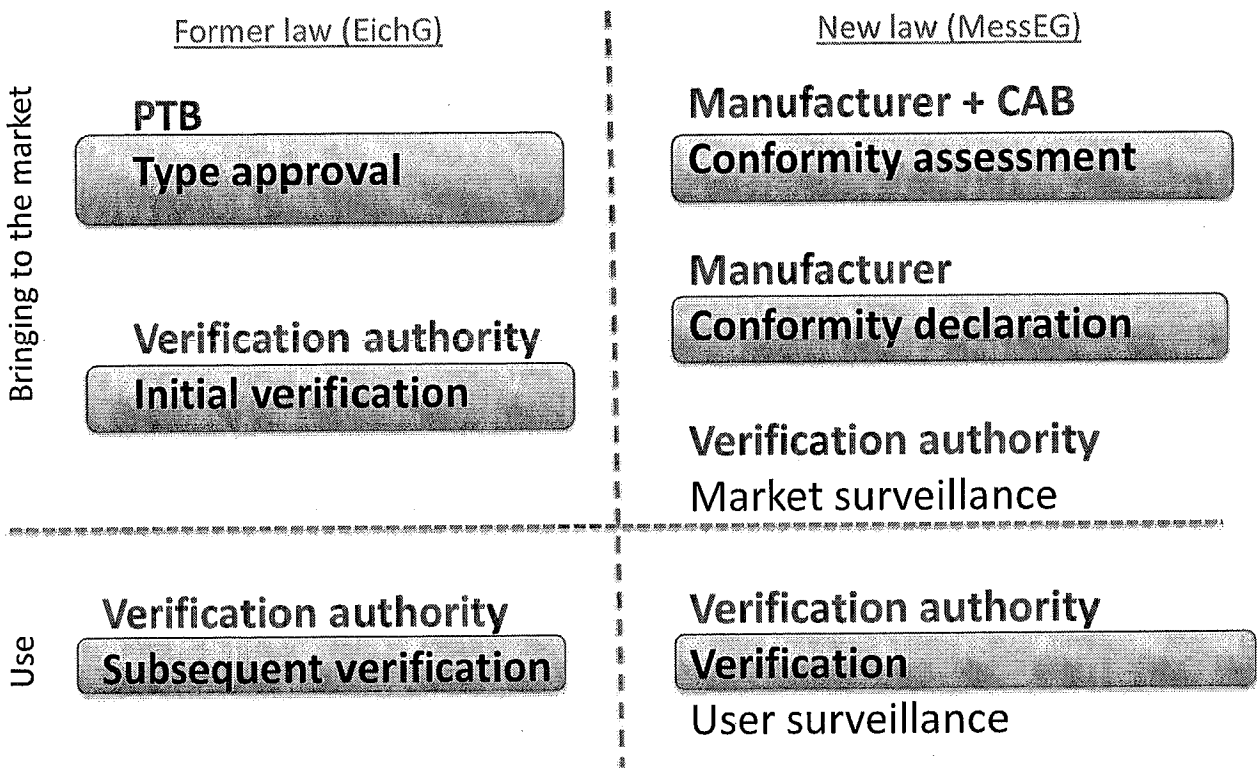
Former law (EichG)

New law (MessEG)

Bringing to the market

PTB
Type approval

Verification authority
Initial verification

Manufacturer + CAB
Conformity assessment

Manufacturer
Conformity declaration

Verification authority
Market surveillance

Use

Verification authority
Subsequent verification

Verification authority
Verification
User surveillance